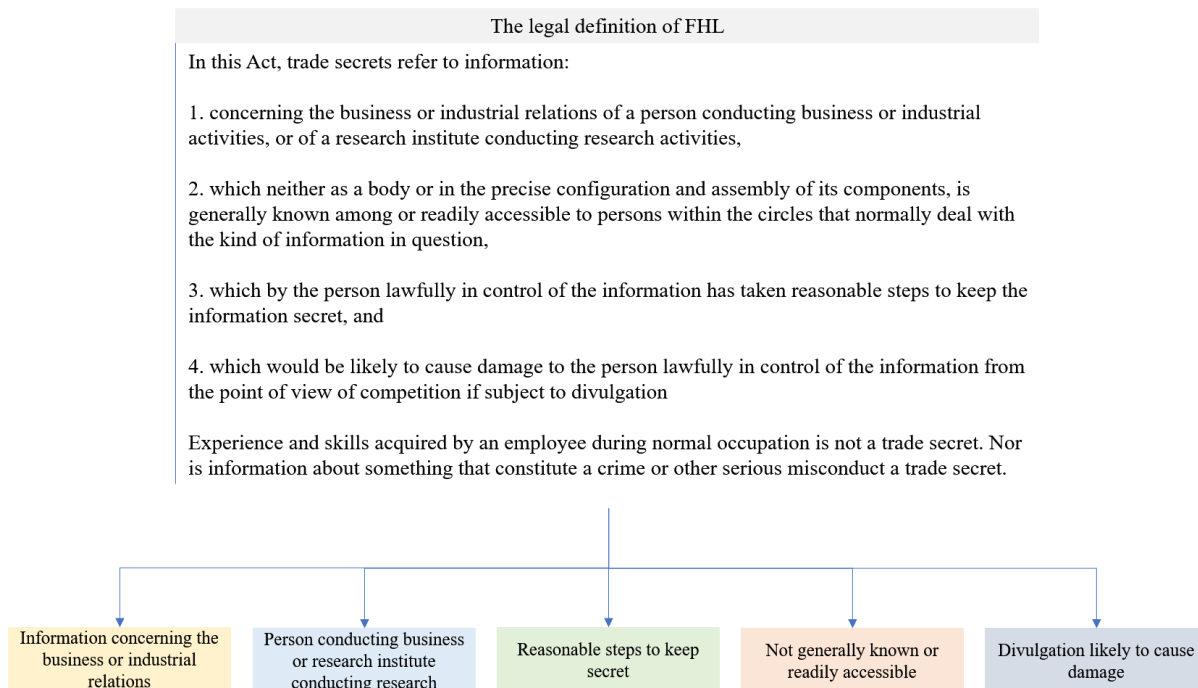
The legal definition of FHL

In this Act, trade secrets refer to information:

1. concerning the business or industrial relations of a person conducting business or industrial activities, or of a research institute conducting research activities,

2. which neither as a body or in the precise configuration and assembly of its components, is generally known among or readily accessible to persons within the circles that normally deal with the kind of information in question,

3. which by the person lawfully in control of the information has taken reasonable steps to keep the information secret, and

4. which would be likely to cause damage to the person lawfully in control of the information from the point of view of competition if subject to divulgation

Experience and skills acquired by an employee during normal occupation is not a trade secret. Nor is information about something that constitute a crime or other serious misconduct a trade secret.

Information concerning the business or industrial relations

Person conducting business or research institute conducting research

Reasonable steps to keep secret

Not generally known or readily accessible

Divulgation likely to cause damage